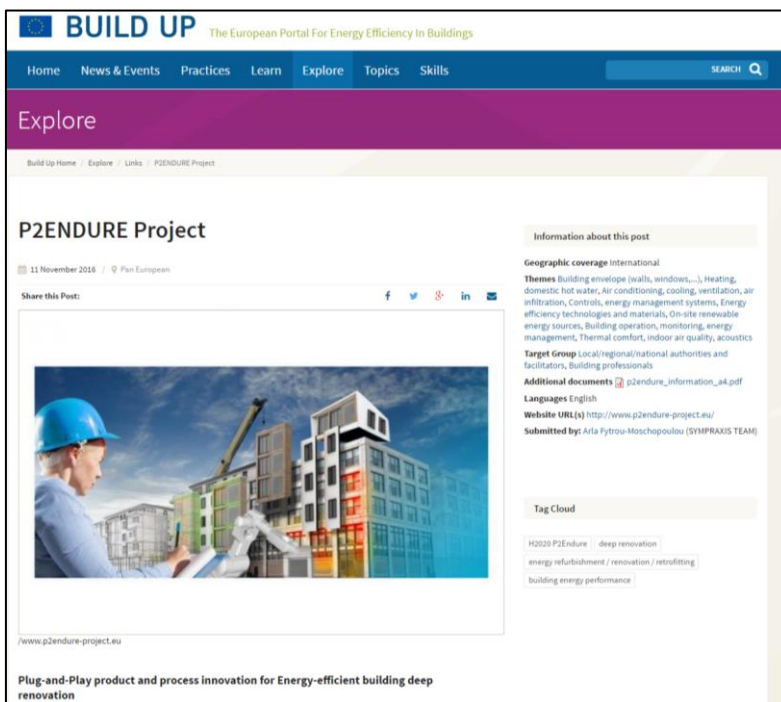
BUILD UP The European Portal For Energy Efficiency In Buildings

Home News & Events Practices Learn Explore Topics Skills SEARCH

Explore

Build Up Home / Explore / Links / P2ENDURE Project

P2ENDURE Project

11 November 2016 / Pan European

Share this Post:

/www.p2endure-project.eu

Plug-and-Play product and process innovation for Energy-efficient building deep renovation

Information about this post

Geographic coverage International

Themes Building envelope (walls, windows,...), Heating, domestic hot water, Air conditioning, cooling, ventilation, air infiltration, Controls, energy management systems, Energy efficiency technologies and materials, On-site renewable energy sources, Building operation, monitoring, energy management, Thermal comfort, indoor air quality, acoustics

Target Group Local/regional/national authorities and facilitators, Building professionals

Additional documents p2endure_information_a4.pdf

Languages English

Website URL(s) http://www.p2endure-project.eu/

Submitted by: Arla Fytrou-Moschopoulou (SYMPRAXIS TEAM)

Tag Cloud

H2020 P2Endure deep renovation energy refurbishment / renovation / retrofitting building energy performance